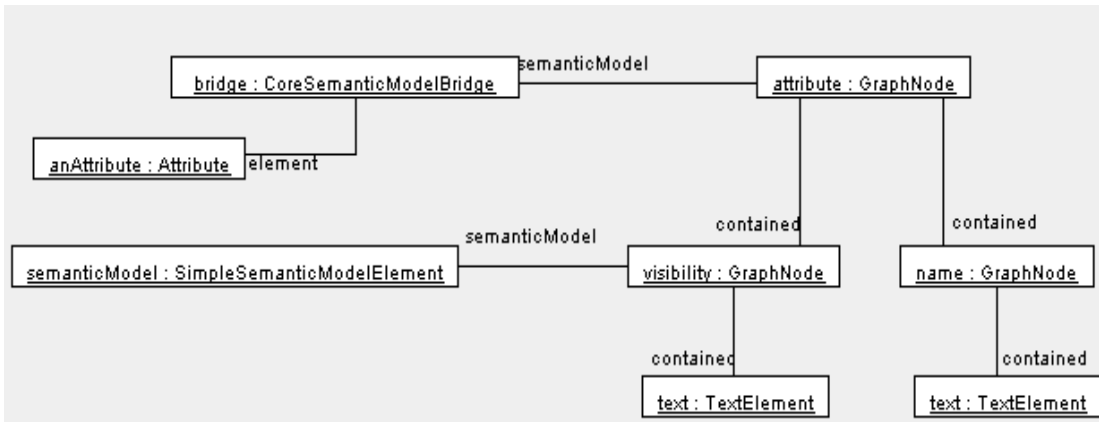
bridge : CoreSemanticModelBridge

semanticModel

attribute : GraphNode

anAttribute : Attribute

element

contained

contained

semanticModel

semanticModel : SimpleSemanticModelElement

visibility : GraphNode

name : GraphNode

contained

contained

text : TextElement

text : TextElement